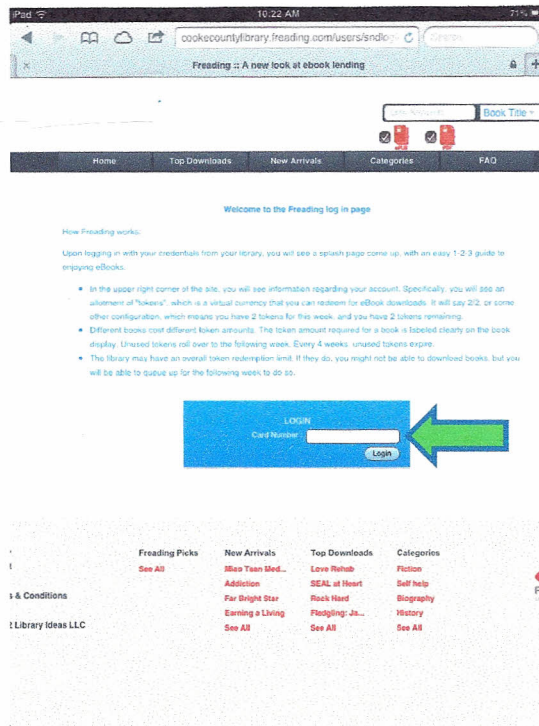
iPad 10:22 AM 71%

cookecountylibrary.freading.com/users/sndlog

Search

Freading :: A new look at ebook lending

Book Title

Home | Top Downloads | New Arrivals | Categories | FAQ

Welcome to the Freading log in page

How Freading works:

Upon logging in with your credentials from your library, you will see a splash page come up, with an easy 1-2-3 guide to enjoying eBooks.

- In the upper right corner of the site, you will see information regarding your account. Specifically, you will see an allotment of "tokens", which is a virtual currency that you can redeem for eBook downloads. It will say 2/2, or some other configuration, which means you have 2 tokens for this week, and you have 2 tokens remaining.
- Different books cost different token amounts. The token amount required for a book is labeled clearly on the book display. Unused tokens roll over to the following week. Every 4 weeks, unused tokens expire.
- The library may have an overall token redemption limit. If they do, you might not be able to download books, but you will be able to queue up for the following week to do so.

LOGIN
Card Number :
Login

| Freading Picks | New Arrivals | Top Downloads | Categories |
|---|---|---|---|
| See All | Miao Tsan Med... | Love Rehab | Fiction |
| | Addiction | SEAL at Heart | Self help |
| | Far Bright Star | Rock Hard | Biography |
| | Earning a Living | Fledgling: Ja... | History |
| | See All | See All | See All |

s & Conditions

Library Ideas LLC